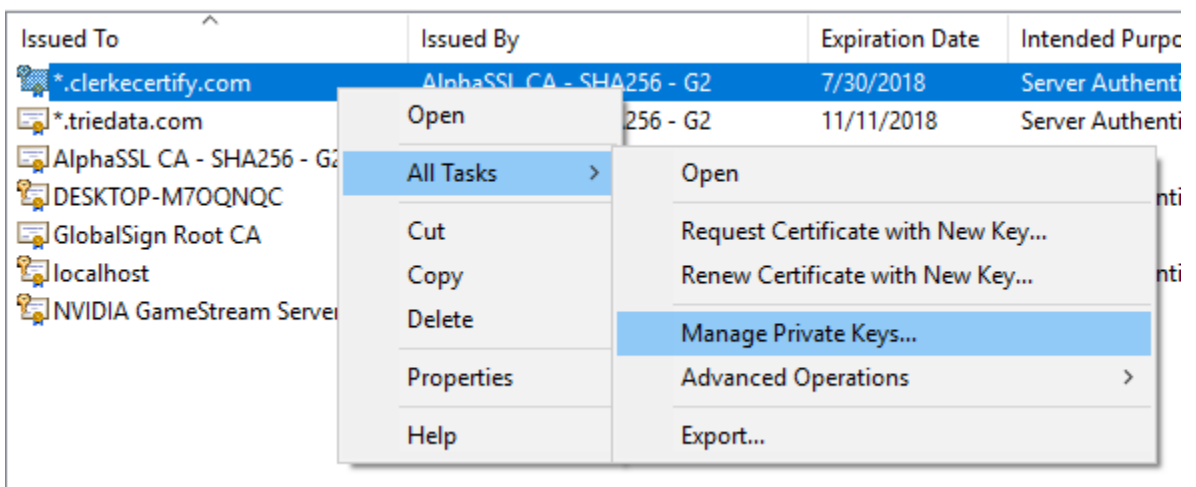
| Issued To | Issued By | Expiration Date | Intended Purpo |
|---|---|---|---|
| *.clerkecertify.com | AlphaSSL CA - SHA256 - G2 | 7/30/2018 | Server Authenti |
| *.triedata.com | 256 - G2 | 11/11/2018 | Server Authenti |
| AlphaSSL CA - SHA256 - G2 | | | |
| DESKTOP-M7OQNQC | | | nti |
| GlobalSign Root CA | | | |
| localhost | | | nti |
| NVIDIA GameStream Server | | | |

Open
All Tasks
Cut
Copy
Delete
Properties
Help

Open
Request Certificate with New Key...
Renew Certificate with New Key...
Manage Private Keys...
Advanced Operations
Export...